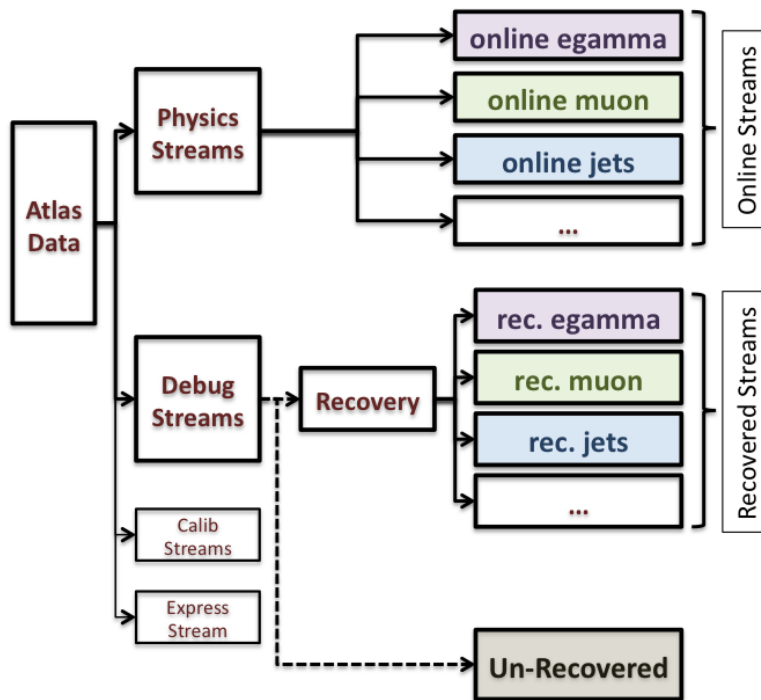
Atlas Data

Physics Streams

online egamma

online muon

online jets

...

Online Streams

Debug Streams

Recovery

rec. egamma

rec. muon

rec. jets

...

Recovered Streams

Calib Streams

Express Stream

Un-Recovered